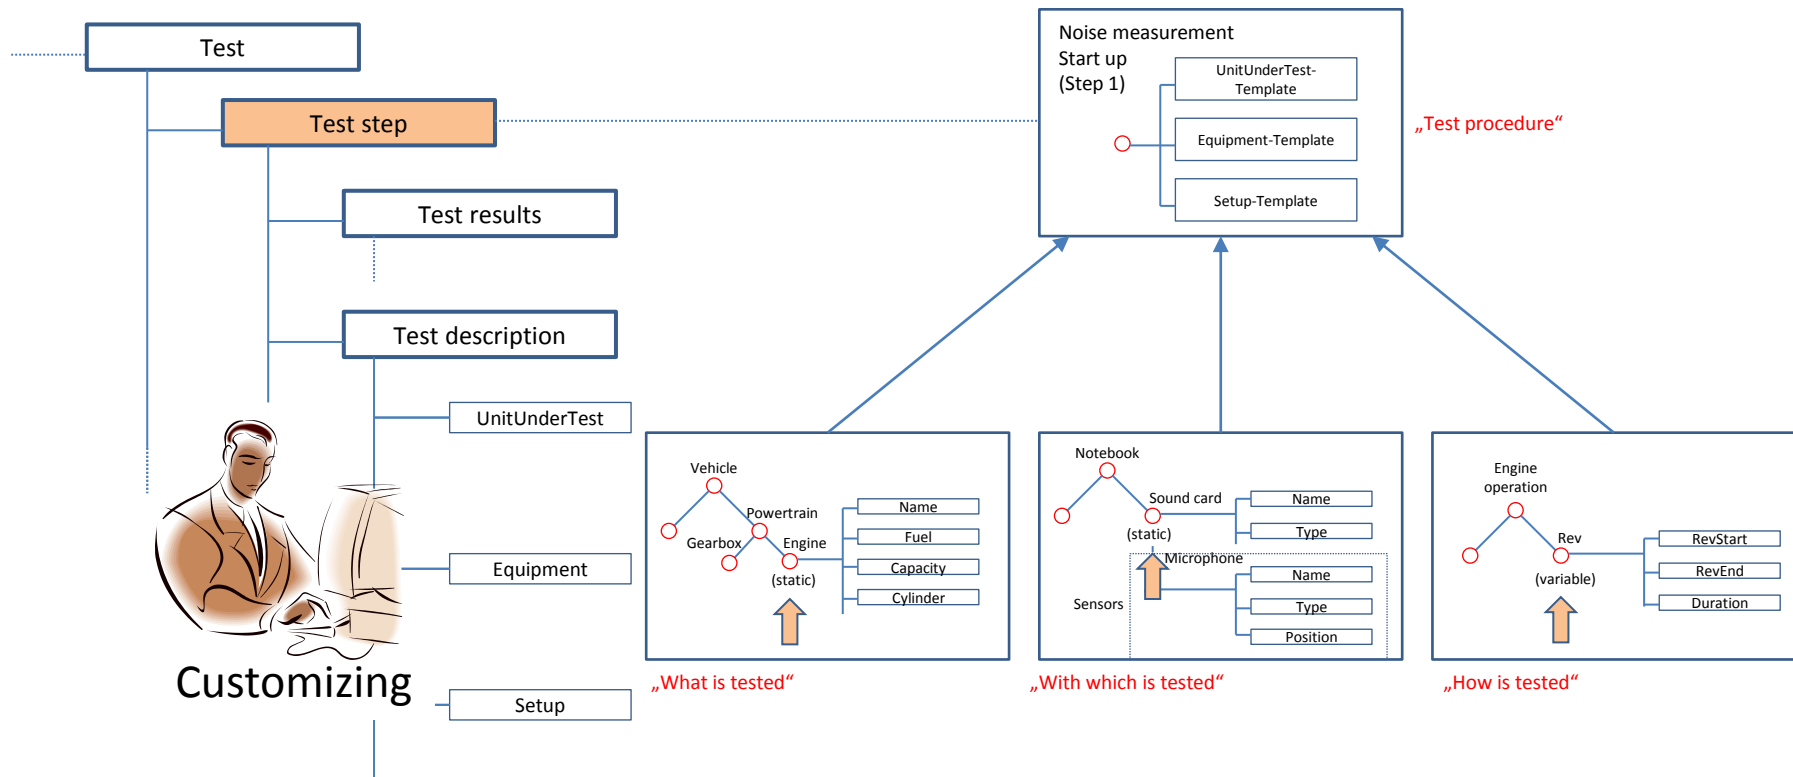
Test

Test step

Test results

Test description

UnitUnderTest

Equipment

Setup

Customizing

Noise measurement
Start up
(Step 1)

UnitUnderTest-Template

Equipment-Template

Setup-Template

„Test procedure“

Vehicle
Powertrain
Gearbox
Engine
(static)
Name
Fuel
Capacity
Cylinder

„What is tested“

Notebook
Sound card
(static)
Name
Type
Microphone
Sensors
Name
Type
Position

„With which is tested“

Engine operation
Rev
(variable)
RevStart
RevEnd
Duration

„How is tested“